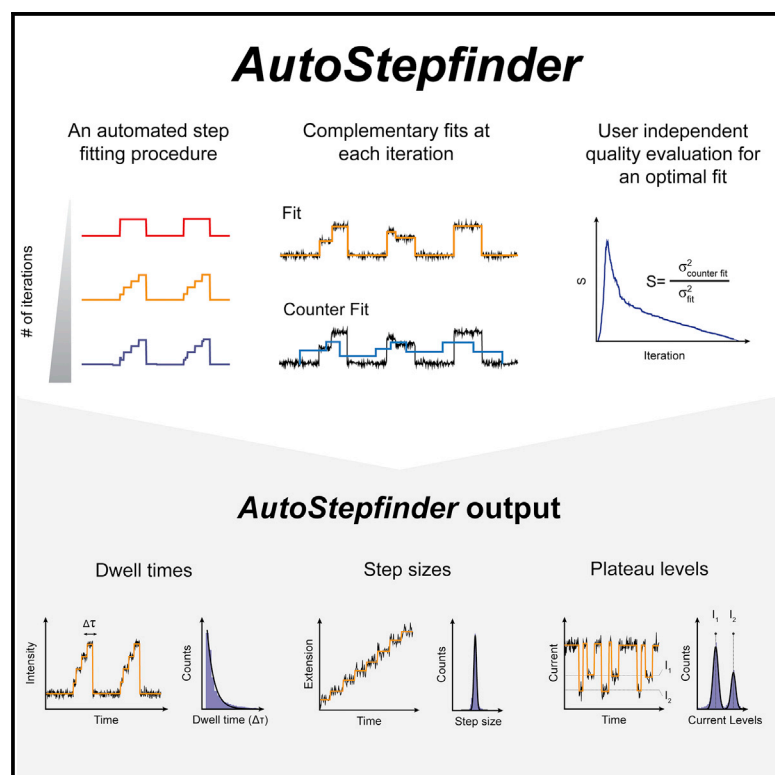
AutoStepfinder

An automated step fitting procedure

Complementary fits at each iteration

User independent quality evaluation for an optimal fit

# of iterations

Fit

Counter Fit

S

$S=\frac{\sigma^2_{counter\ fit}}{\sigma^2_{fit}}$

Iteration

AutoStepfinder output

Dwell times

Step sizes

Plateau levels

$\Delta\tau$

Intensity

Time

Counts

Dwell time ($\Delta\tau$)

Extension

Time

Counts

Step size

Current

$I_1$

$I_2$

Time

Counts

$I_1$ $I_2$

Current Levels